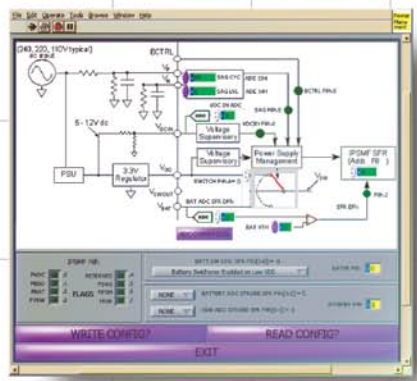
File Edit Operate Tools Browse Window Help

(240, 220, 110V typical)

AC INPUT

BCTRL

$V_B$

$V_{DD}$

$V_{DDB}$

$V_{SWOUT}$

$V_{BAT}$

6 - 12V dc

PSU

3.3V Regulator

Voltage Supervisory

Voltage Supervisory

Power Supply Management

IPSMF SFR (Addr. F8 )

BCTRL PIN-0

SWITCH PIN-0

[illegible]

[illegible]

WRITE CONFIG?

READ CONFIG?

EXIT